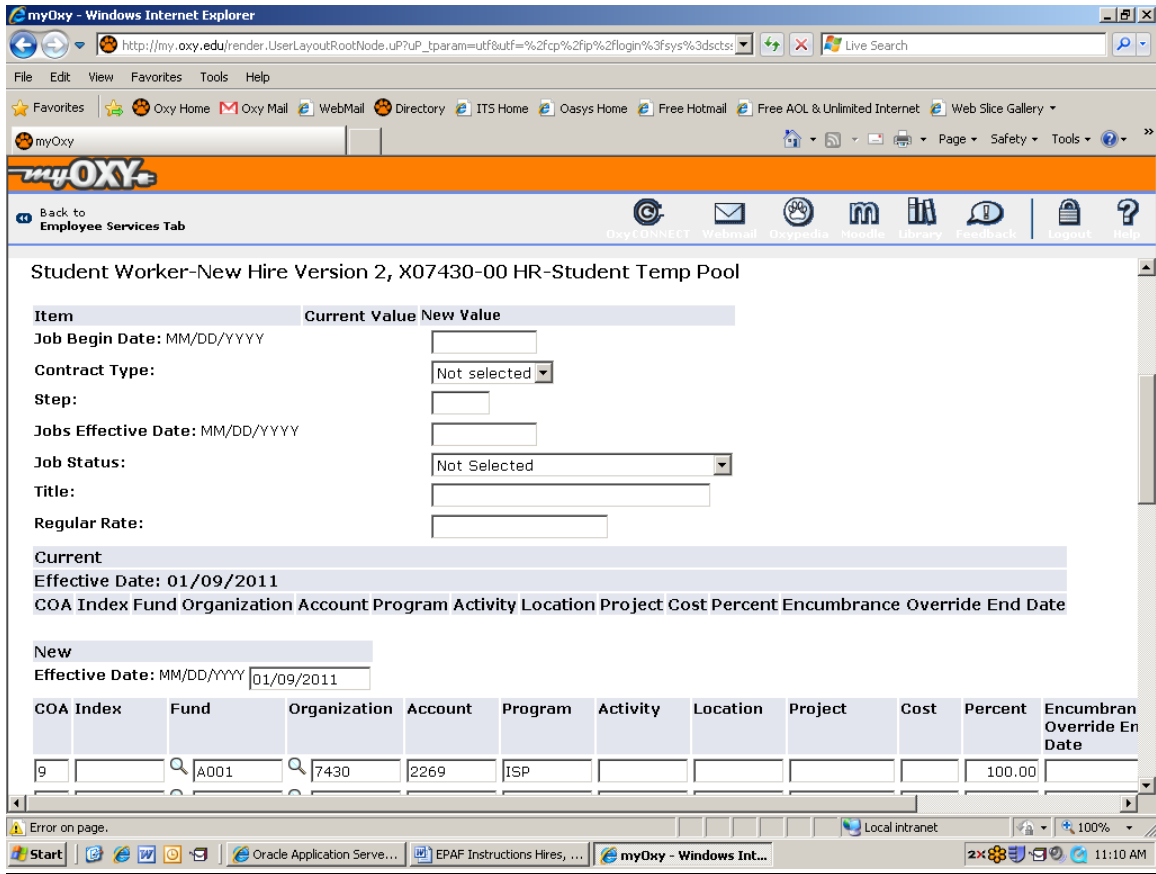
myOxy - Windows Internet Explorer

http://my.oxy.edu/render.UserLayoutRootNode.uP?uP_tparam=utf&utf=%2fcp%2fip%2flogin%3fsys%3dscts

Live Search

File Edit View Favorites Tools Help

Favorites | Oxy Home | Oxy Mail | WebMail | Directory | ITS Home | Oasys Home | Free Hotmail | Free AOL & Unlimited Internet | Web Slice Gallery

myOxy

Page ▾ Safety ▾ Tools ▾

myOXY

Back to
Employee Services Tab

OxyCONNECT Webmail Oxypedia Moodle Library Feedback Logout Help

Student Worker-New Hire Version 2, X07430-00 HR-Student Temp Pool

| Item | Current Value | New Value |
|---|---|---|
| Job Begin Date: MM/DD/YYYY | | |
| Contract Type: | | Not selected |
| Step: | | |
| Jobs Effective Date: MM/DD/YYYY | | |
| Job Status: | | Not Selected |
| Title: | | |
| Regular Rate: | | |

Current
Effective Date: 01/09/2011
COA Index Fund Organization Account Program Activity Location Project Cost Percent Encumbrance Override End Date

New
Effective Date: MM/DD/YYYY 01/09/2011

| COA | Index | Fund | Organization | Account | Program | Activity | Location | Project | Cost | Percent | Encumbran Override En Date |
|---|---|---|---|---|---|---|---|---|---|---|---|
| 9 | | A001 | 7430 | 2269 | ISP | | | | | 100.00 | |

Error on page.

Local intranet

100%

Start

Oracle Application Serve...

EPAF Instructions Hires, ...

myOxy - Windows Int...

11:10 AM